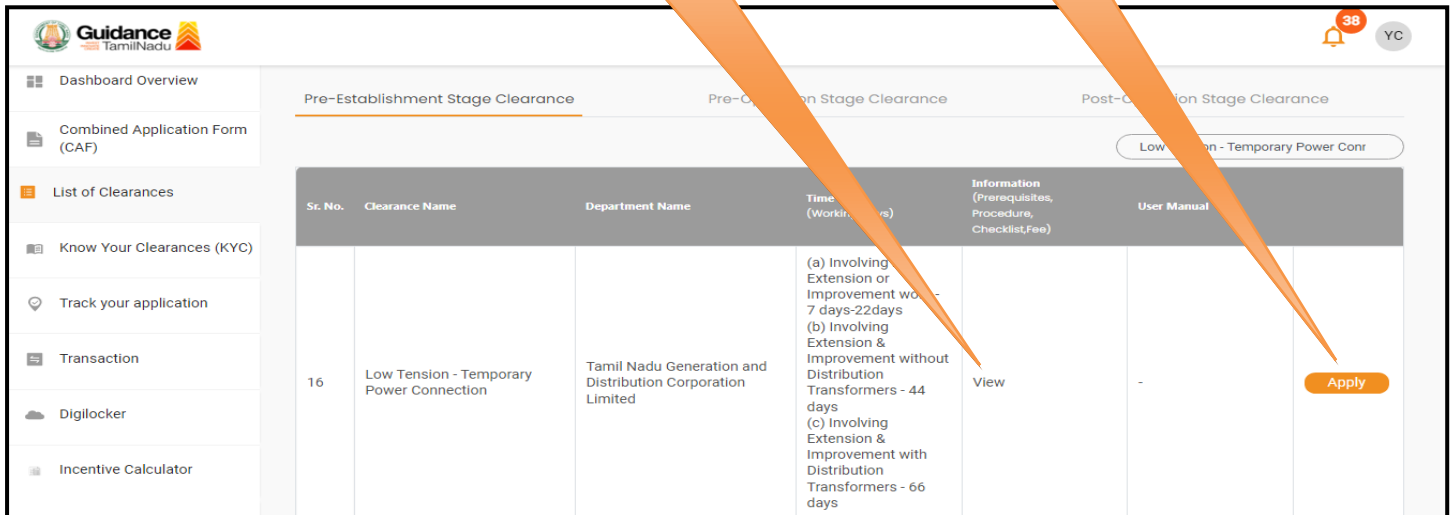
Guidance TamilNadu

38

YC

Dashboard Overview

Combined Application Form (CAF)

List of Clearances

Know Your Clearances (KYC)

Track your application

Transaction

Digilocker

Incentive Calculator

Pre-Establishment Stage Clearance

Pre-Op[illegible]on Stage Clearance

Post-C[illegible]ion Stage Clearance

Low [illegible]n - Temporary Power Conr

| Sr. No. | Clearance Name | Department Name | Time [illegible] (Workin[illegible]ys) | Information (Prerequisites, Procedure, Checklist,Fee) | User Manual | |
|---|---|---|---|---|---|---|
| 16 | Low Tension - Temporary Power Connection | Tamil Nadu Generation and Distribution Corporation Limited | (a) Involving Extension or Improvement wo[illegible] - 7 days-22days (b) Involving Extension & Improvement without Distribution Transformers - 44 days (c) Involving Extension & Improvement with Distribution Transformers - 66 days | View | - | Apply |